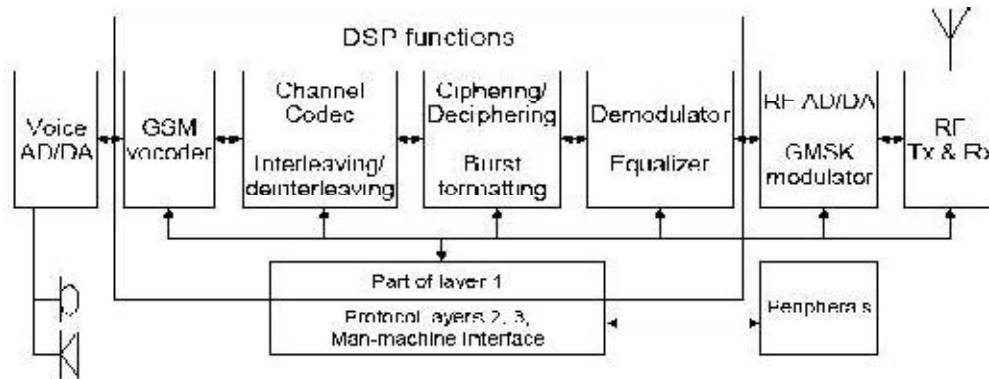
DSP functions

Voice AD/DA

GSM vocoder

Channel Codec

Interleaving/ deinterleaving

Ciphering/ Deciphering

Burst formatting

Demodulator

Equalizer

RF AD/DA

GMSK modulator

RF Tx & Rx

Part of layer 1

Protocol layers 2, 3, Man-machine Interface

Peripherals